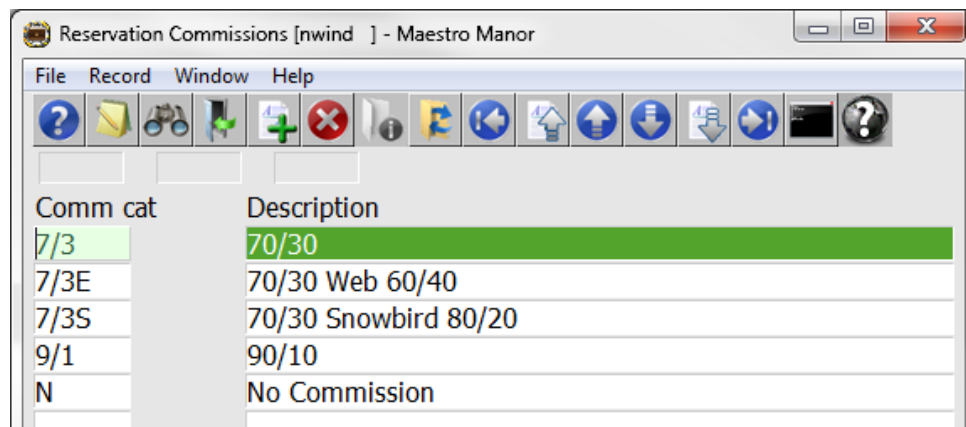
Reservation Commissions [nwind ] - Maestro Manor

File Record Window Help

| Comm cat | Description |
|---|---|
| 7/3 | 70/30 |
| 7/3E | 70/30 Web 60/40 |
| 7/3S | 70/30 Snowbird 80/20 |
| 9/1 | 90/10 |
| N | No Commission |